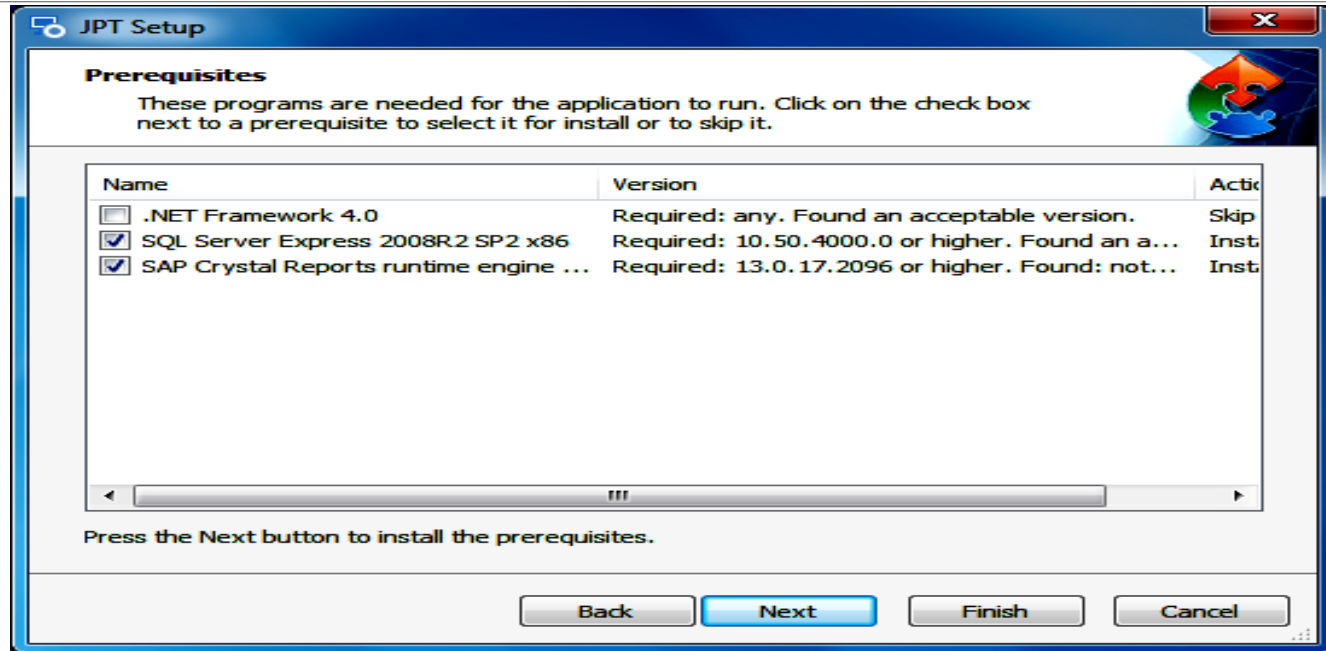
JPT Setup

Prerequisites

These programs are needed for the application to run. Click on the check box next to a prerequisite to select it for install or to skip it.

| Name | Version | Actio |
|---|---|---|
| .NET Framework 4.0 | Required: any. Found an acceptable version. | Skip |
| SQL Server Express 2008R2 SP2 x86 | Required: 10.50.4000.0 or higher. Found an a... | Insta |
| SAP Crystal Reports runtime engine ... | Required: 13.0.17.2096 or higher. Found: not... | Insta |

Press the Next button to install the prerequisites.

Back Next Finish Cancel